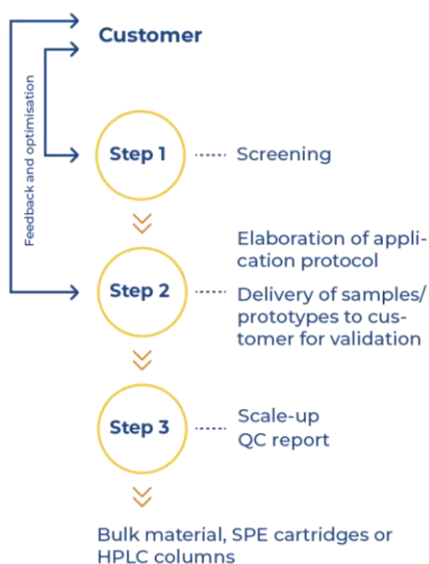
Customer

Feedback and optimisation

Step 1

Screening

Elaboration of application protocol

Step 2

Delivery of samples/ prototypes to customer for validation

Step 3

Scale-up
QC report

Bulk material, SPE cartridges or HPLC columns